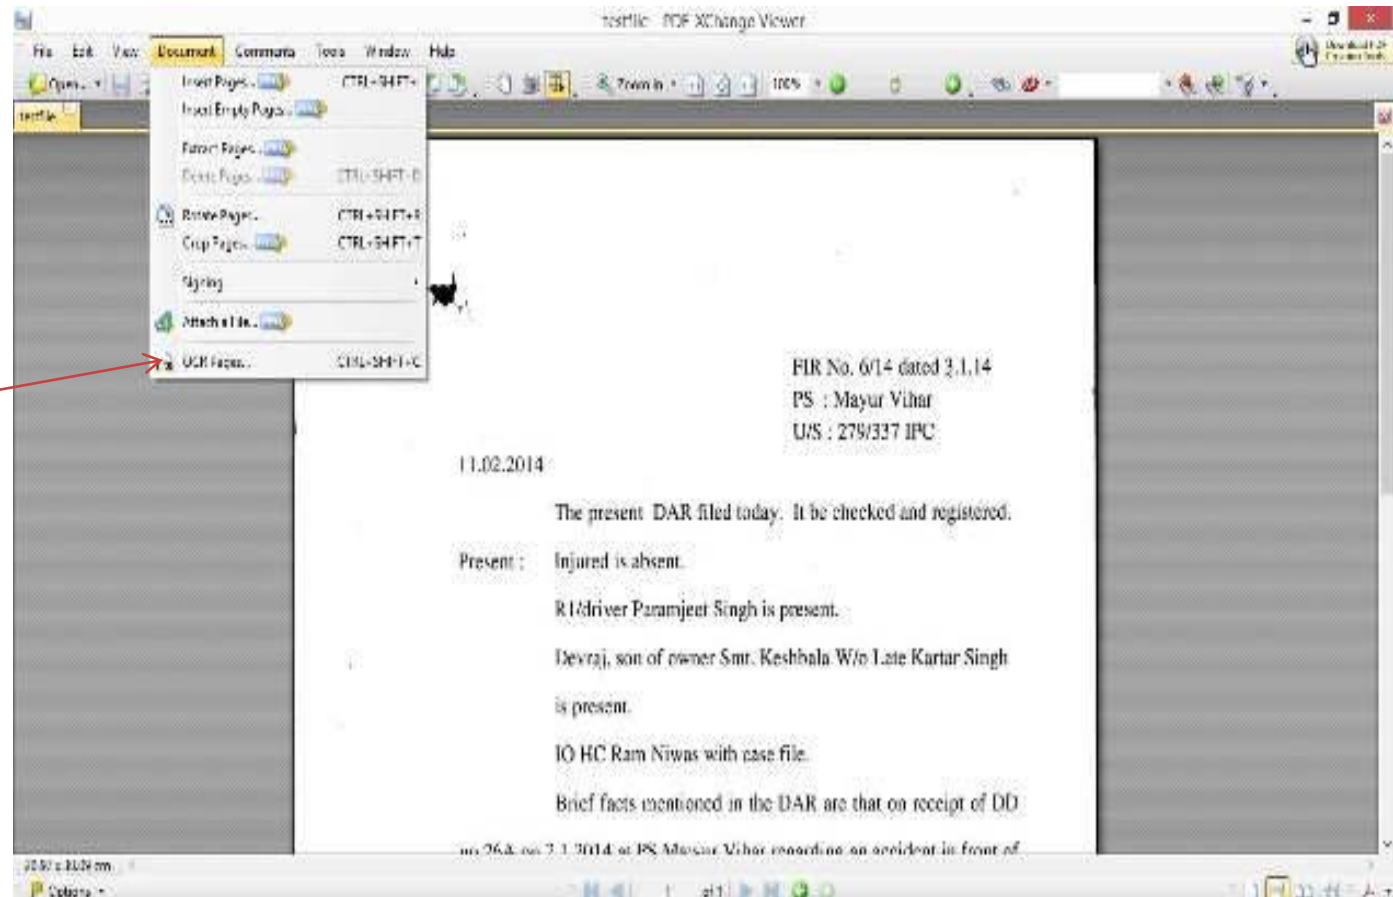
testfile - PDF XChange Viewer

File Edit View Document Comments Tools Window Help

Open... Zoom In 100%

testfile

Insert Pages... CTRL+SHIFT+I
Insert Empty Pages...
Extract Pages...
Delete Pages... CTRL+SHIFT+D
Rotate Pages... CTRL+SHIFT+R
Crop Pages... CTRL+SHIFT+T
Signing
Attach a File...
OCR Pages... CTRL+SHIFT+C

FIR No. 6/14 dated 3.1.14
PS : Mayur Vihar
U/S : 279/337 IPC

11.02.2014

The present DAR filed today. It be checked and registered.

Present : Injured is absent.

R1/driver Paramjeet Singh is present.

Devraj, son of owner Smt. Keshbala W/o Late Kartar Singh is present.

IO HC Ram Niwas with case file.

Brief facts mentioned in the DAR are that on receipt of DD

no 26A on 3.1.2014 at PS Mayur Vihar regarding an accident in front of

20.97 x 30.29 cm

Options

1 of 1